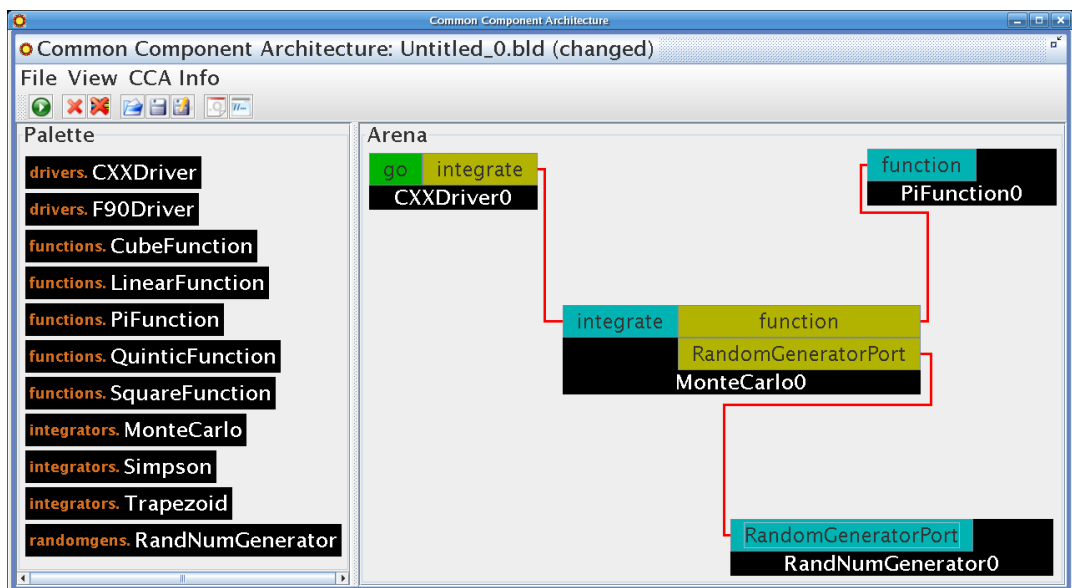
Common Component Architecture

Common Component Architecture: Untitled_0.bld (changed)

File View CCA Info

Palette

drivers. CXXDriver

drivers. F90Driver

functions. CubeFunction

functions. LinearFunction

functions. PiFunction

functions. QuinticFunction

functions. SquareFunction

integrators. MonteCarlo

integrators. Simpson

integrators. Trapezoid

randomgens. RandNumGenerator

Arena

go integrate

CXXDriver0

function

PiFunction0

integrate function

RandomGeneratorPort

MonteCarlo0

RandomGeneratorPort

RandNumGenerator0